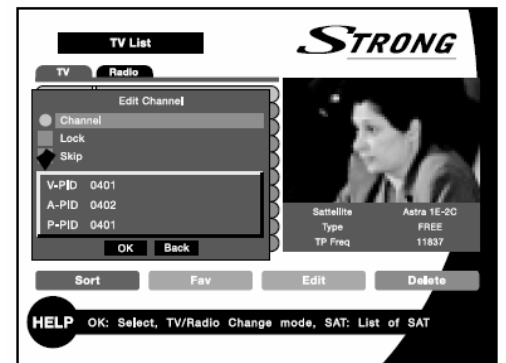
TV List

STRONG

TV Radio

Edit Channel

Channel

Lock

Skip

V-PID 0401

A-PID 0402

P-PID 0401

OK Back

| Sattellite | Astra 1E-2C |
|---|---|
| Type | FREE |
| TP Freq | 11837 |

Sort Fav Edit Delete

HELP OK: Select, TV/Radio Change mode, SAT: List of SAT